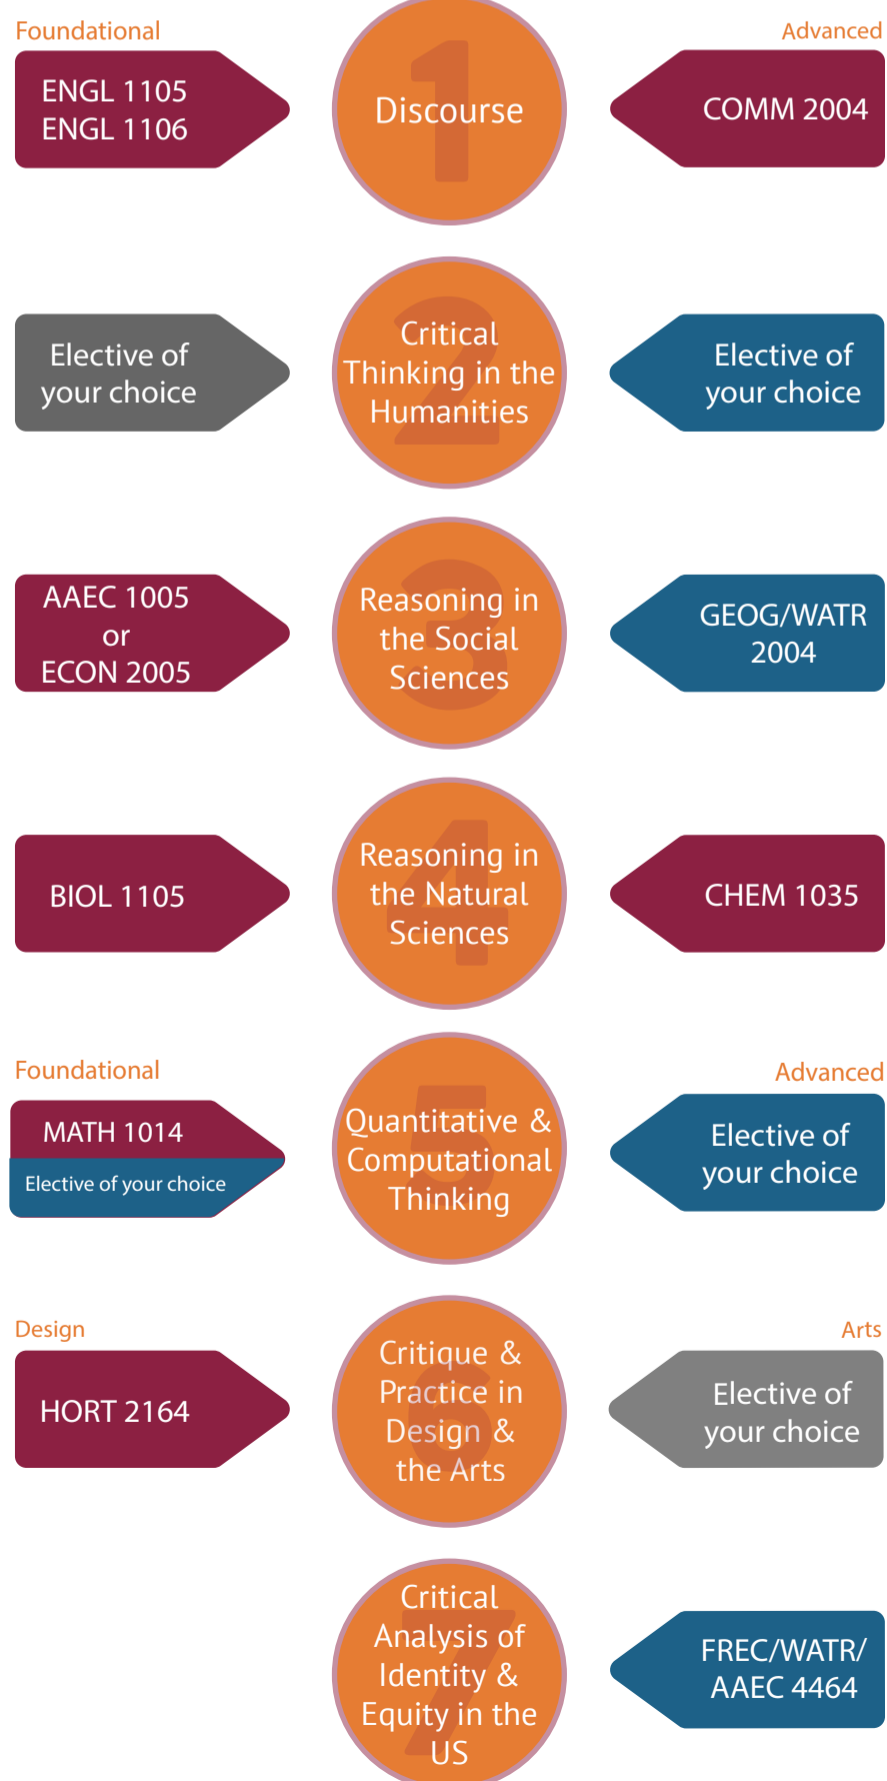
Foundational

ENGL 1105
ENGL 1106

1
Discourse

Advanced

COMM 2004

Elective of your choice

2
Critical Thinking in the Humanities

Elective of your choice

AAEC 1005
or
ECON 2005

3
Reasoning in the Social Sciences

GEOG/WATR 2004

BIOL 1105

4
Reasoning in the Natural Sciences

CHEM 1035

Foundational

MATH 1014

Elective of your choice

5
Quantitative & Computational Thinking

Advanced

Elective of your choice

Design

HORT 2164

6
Critique & Practice in Design & the Arts

Arts

Elective of your choice

7
Critical Analysis of Identity & Equity in the US

FREC/WATR/ AAEC 4464